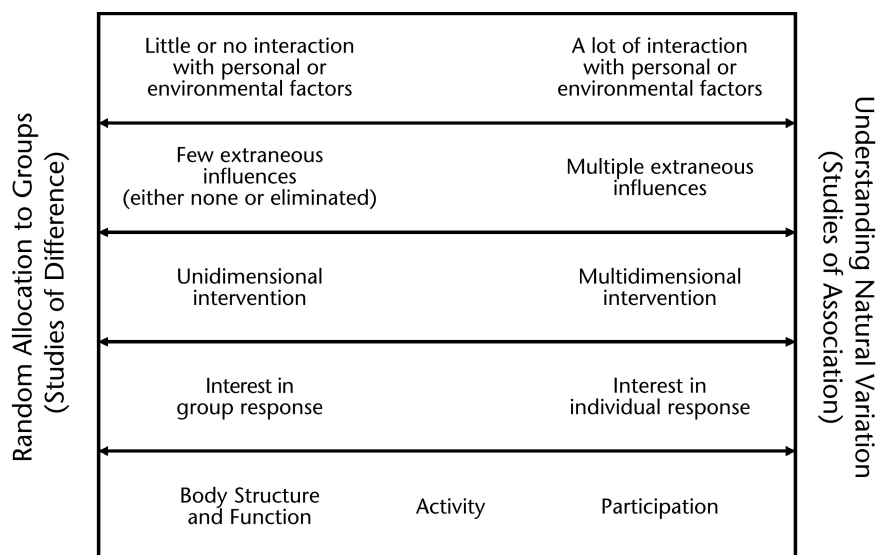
Random Allocation to Groups
(Studies of Difference)

Little or no interaction with personal or environmental factors

A lot of interaction with personal or environmental factors

Few extraneous influences (either none or eliminated)

Multiple extraneous influences

Unidimensional intervention

Multidimensional intervention

Interest in group response

Interest in individual response

Body Structure and Function

Activity

Participation

Understanding Natural Variation
(Studies of Association)